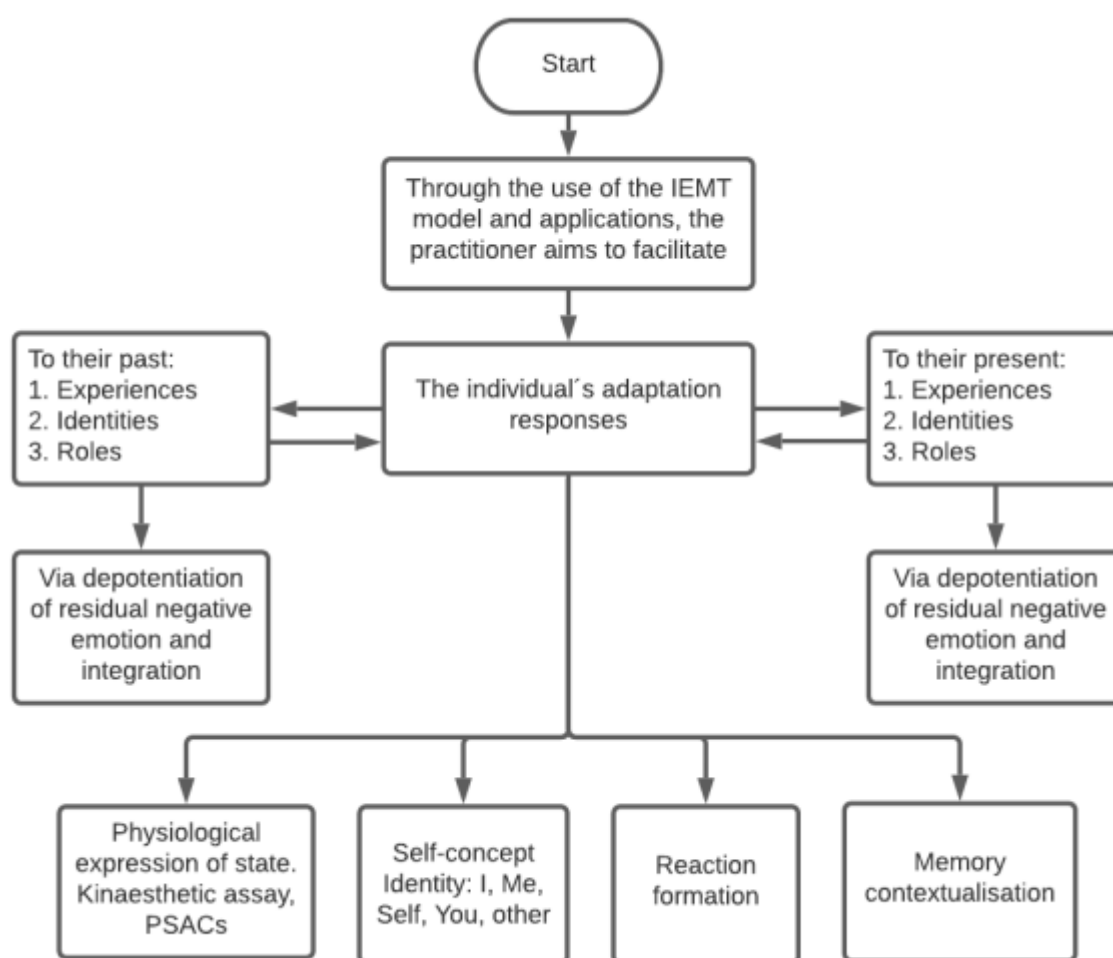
Start

Through the use of the IEMT model and applications, the practitioner aims to facilitate

To their past:
1. Experiences
2. Identities
3. Roles

The individual´s adaptation responses

To their present:
1. Experiences
2. Identities
3. Roles

Via depotentiation of residual negative emotion and integration

Via depotentiation of residual negative emotion and integration

Physiological expression of state. Kinaesthetic assay, PSACs

Self-concept Identity: I, Me, Self, You, other

Reaction formation

Memory contextualisation